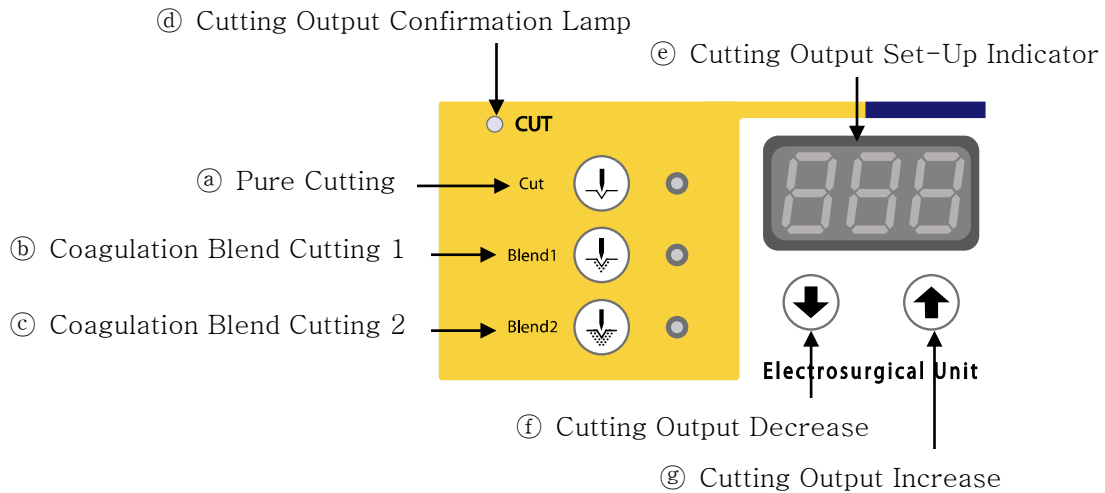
ⓓ Cutting Output Confirmation Lamp

ⓔ Cutting Output Set-Up Indicator

CUT

ⓐ Pure Cutting

Cut

ⓑ Coagulation Blend Cutting 1

Blend1

ⓒ Coagulation Blend Cutting 2

Blend2

Electrosurgical Unit

ⓕ Cutting Output Decrease

ⓖ Cutting Output Increase